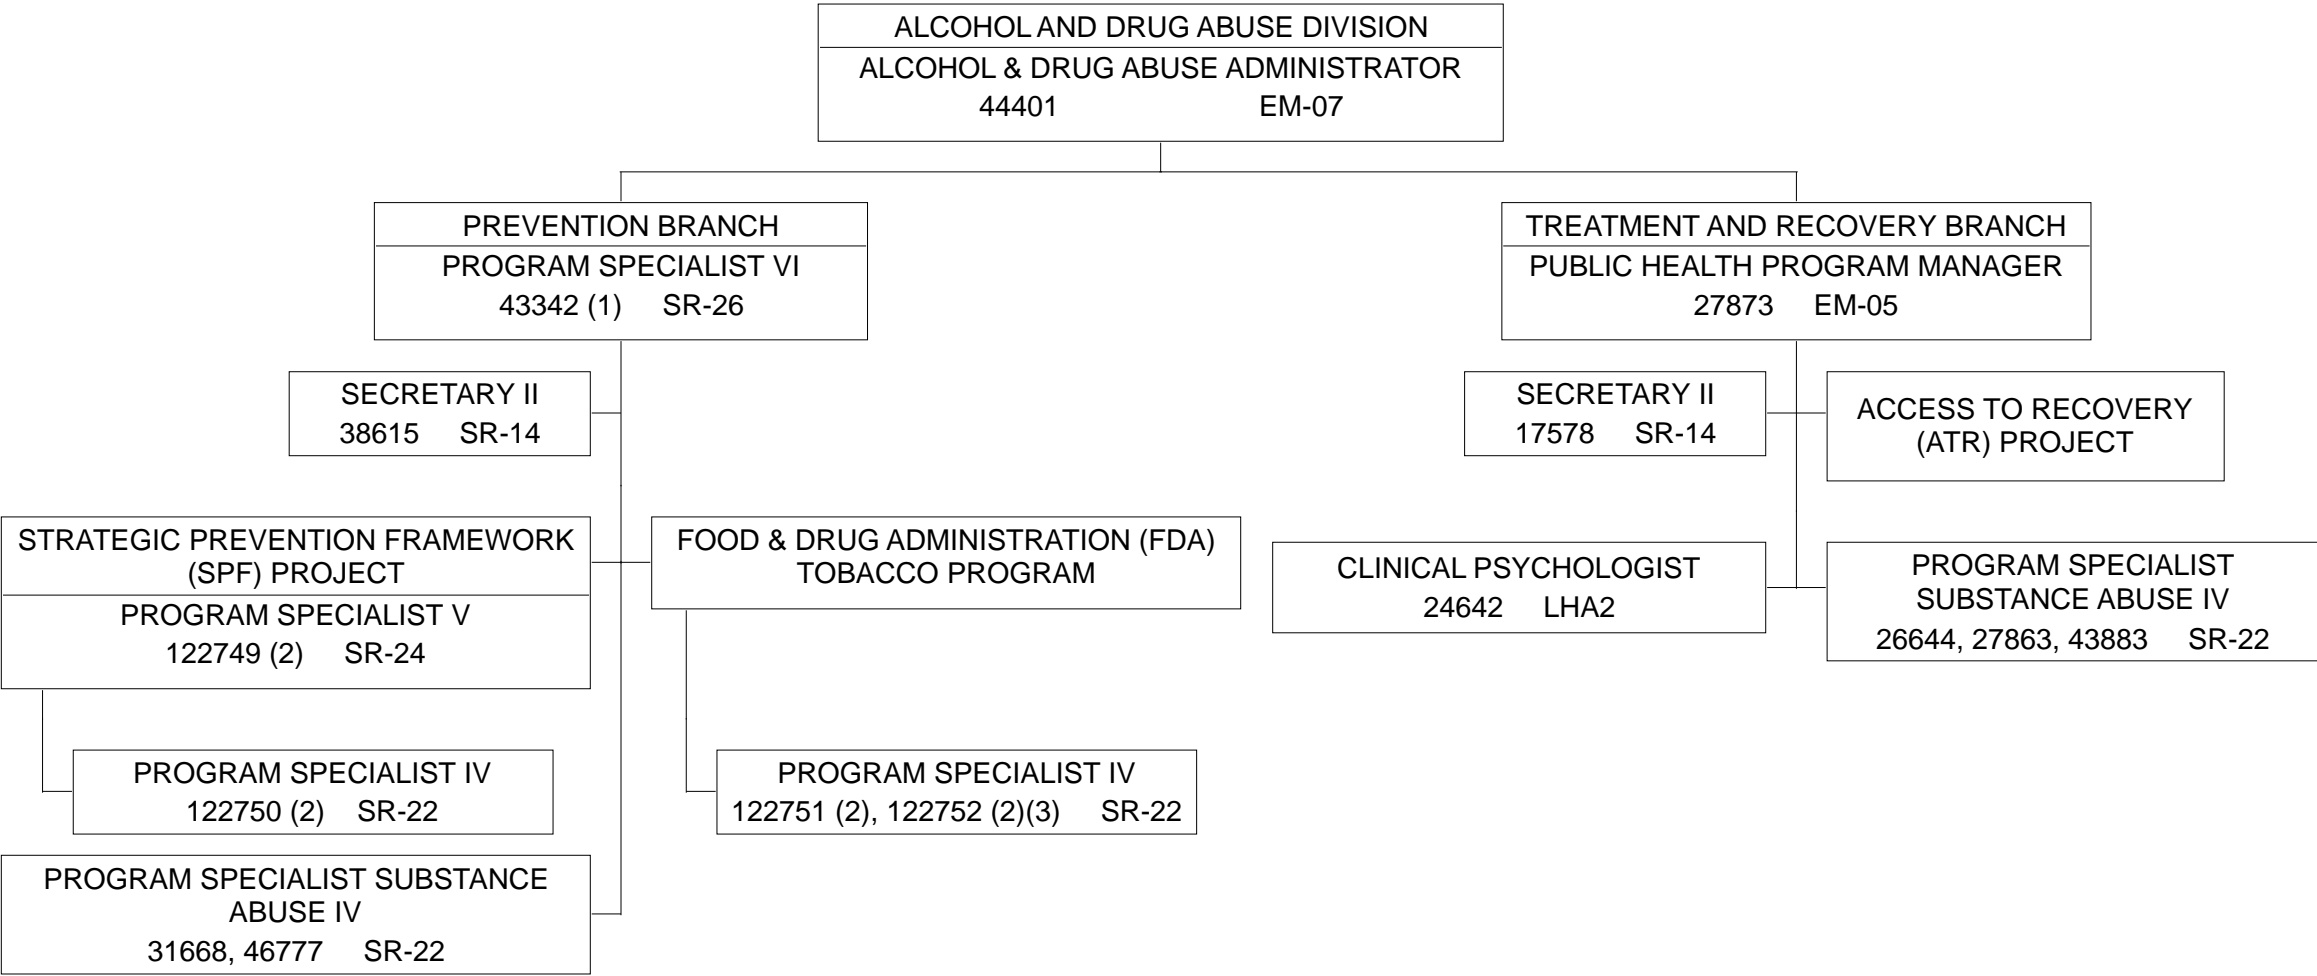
ALCOHOL AND DRUG ABUSE DIVISION
ALCOHOL & DRUG ABUSE ADMINISTRATOR
44401 EM-07

PREVENTION BRANCH
PROGRAM SPECIALIST VI
43342 (1) SR-26

SECRETARY II
38615 SR-14

STRATEGIC PREVENTION FRAMEWORK (SPF) PROJECT
PROGRAM SPECIALIST V
122749 (2) SR-24

PROGRAM SPECIALIST IV
122750 (2) SR-22

PROGRAM SPECIALIST SUBSTANCE ABUSE IV
31668, 46777 SR-22

FOOD & DRUG ADMINISTRATION (FDA) TOBACCO PROGRAM

PROGRAM SPECIALIST IV
122751 (2), 122752 (2)(3) SR-22

TREATMENT AND RECOVERY BRANCH
PUBLIC HEALTH PROGRAM MANAGER
27873 EM-05

SECRETARY II
17578 SR-14

ACCESS TO RECOVERY (ATR) PROJECT

CLINICAL PSYCHOLOGIST
24642 LHA2

PROGRAM SPECIALIST SUBSTANCE ABUSE IV
26644, 27863, 43883 SR-22